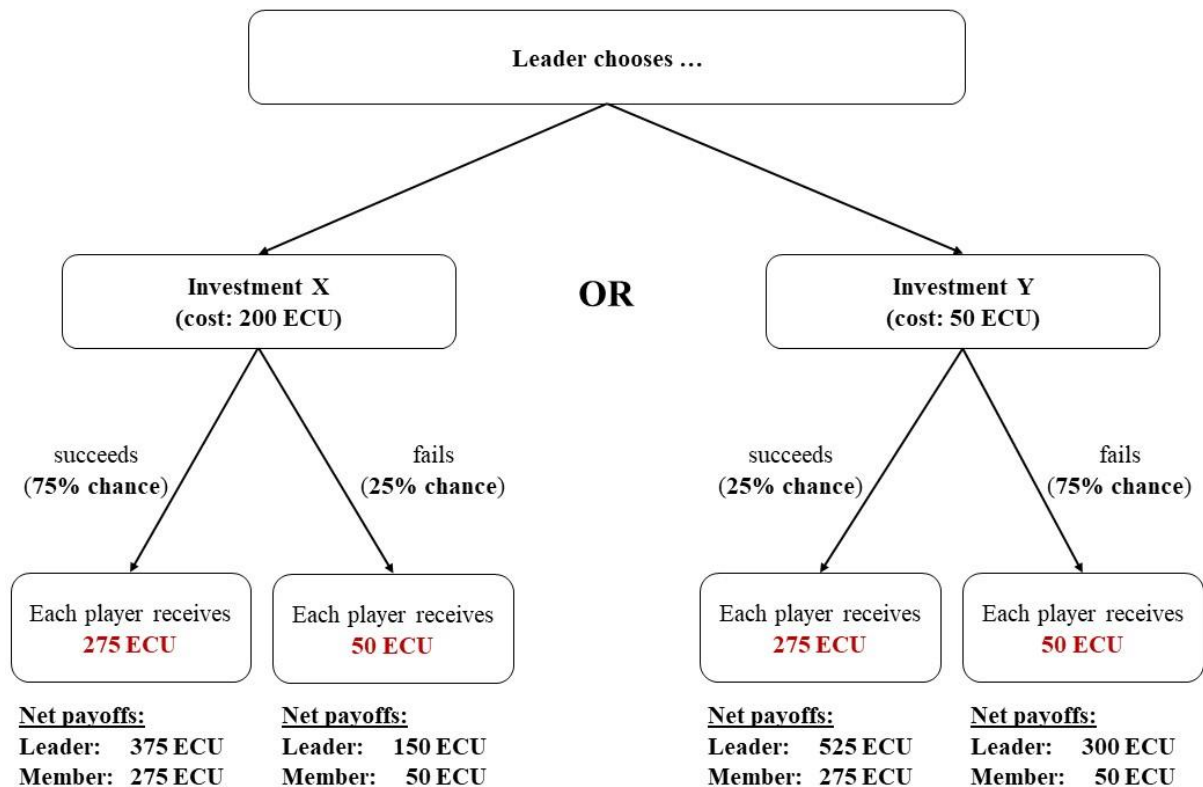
Leader chooses ...

Investment X
(cost: 200 ECU)

OR

Investment Y
(cost: 50 ECU)

succeeds
(75% chance)

fails
(25% chance)

succeeds
(25% chance)

fails
(75% chance)

Each player receives
275 ECU

Each player receives
50 ECU

Each player receives
275 ECU

Each player receives
50 ECU

Net payoffs:
Leader: 375 ECU
Member: 275 ECU

Net payoffs:
Leader: 150 ECU
Member: 50 ECU

Net payoffs:
Leader: 525 ECU
Member: 275 ECU

Net payoffs:
Leader: 300 ECU
Member: 50 ECU